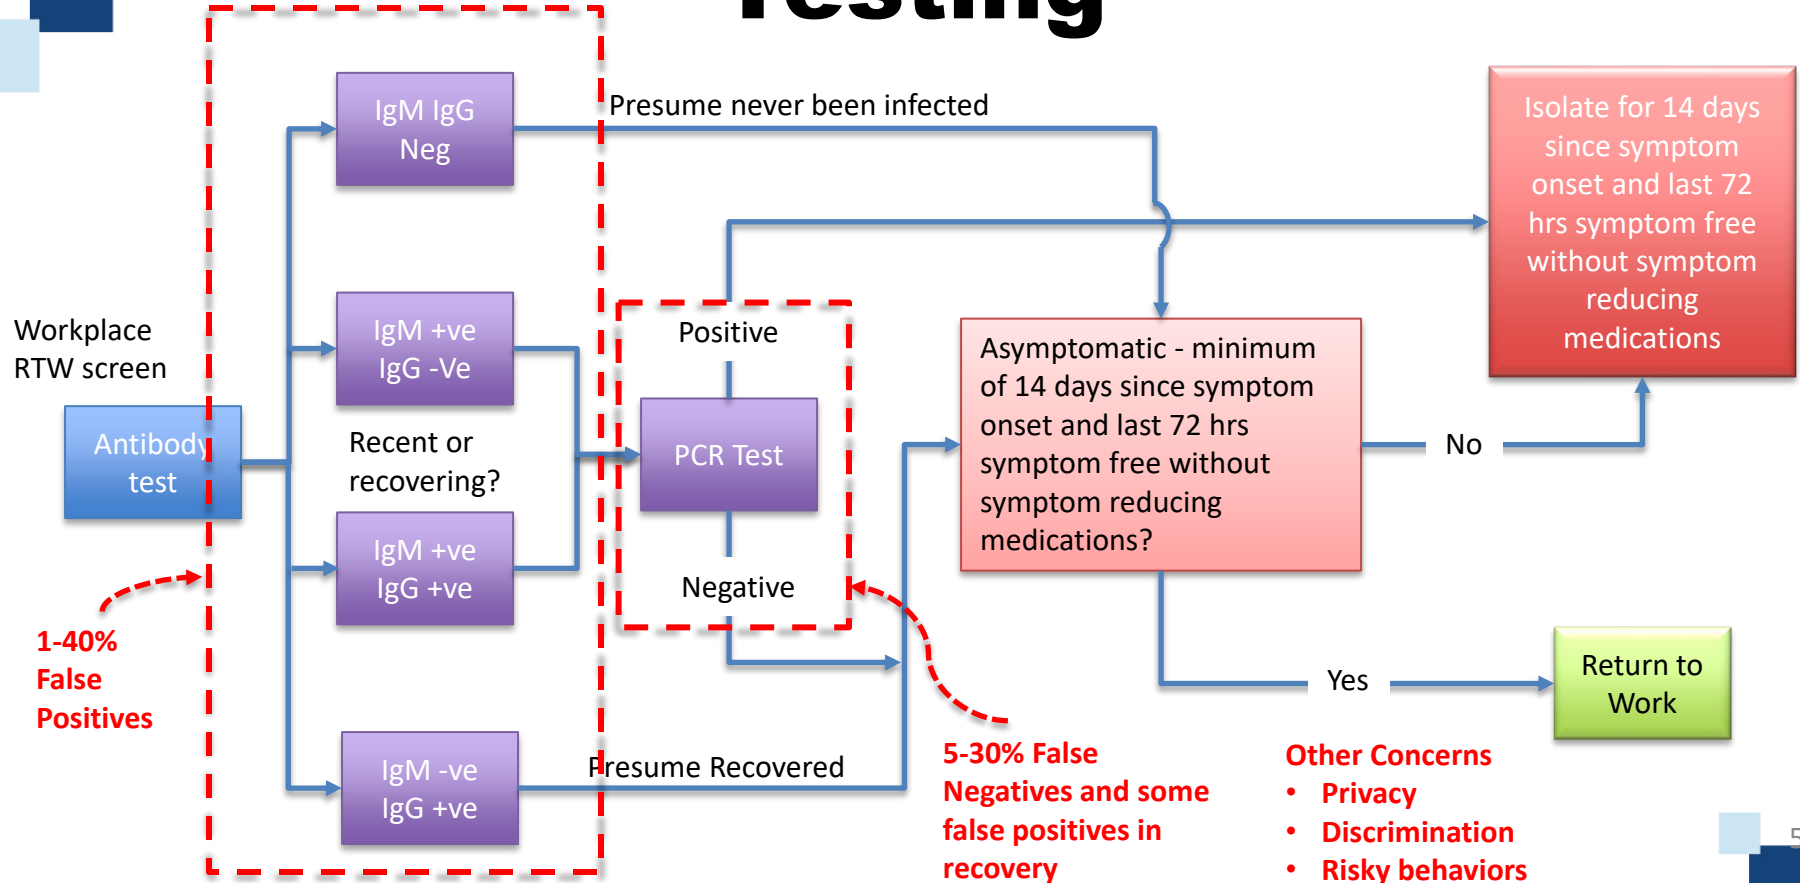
Testing

Workplace RTW screen

Antibody test

IgM IgG Neg

Presume never been infected

IgM +ve IgG -Ve

Recent or recovering?

IgM +ve IgG +ve

IgM -ve IgG +ve

Presume Recovered

Positive

PCR Test

Negative

Isolate for 14 days since symptom onset and last 72 hrs symptom free without symptom reducing medications

Asymptomatic - minimum of 14 days since symptom onset and last 72 hrs symptom free without symptom reducing medications?

No

Yes

Return to Work

1-40% False Positives

5-30% False Negatives and some false positives in recovery

Other Concerns
• Privacy
• Discrimination
• Risky behaviors